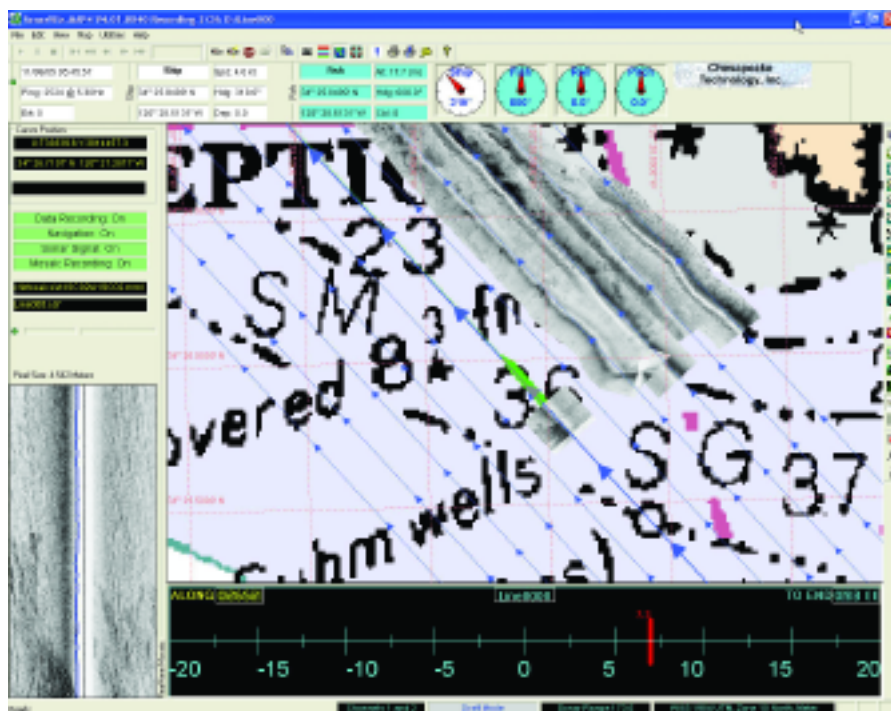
File Edit View Map Utilities Help

Ship

Fish

Chesapeake Technology, Inc.

Data Recording: On
Navigation: On
Sonar digital: On
Mosaic Recording: On

EPTIC

23

S M

3 fn

overed 8

36

S G

37

hm wells

ALONG

TO END

-20 -15 -10 -5 0 5 10 15 20